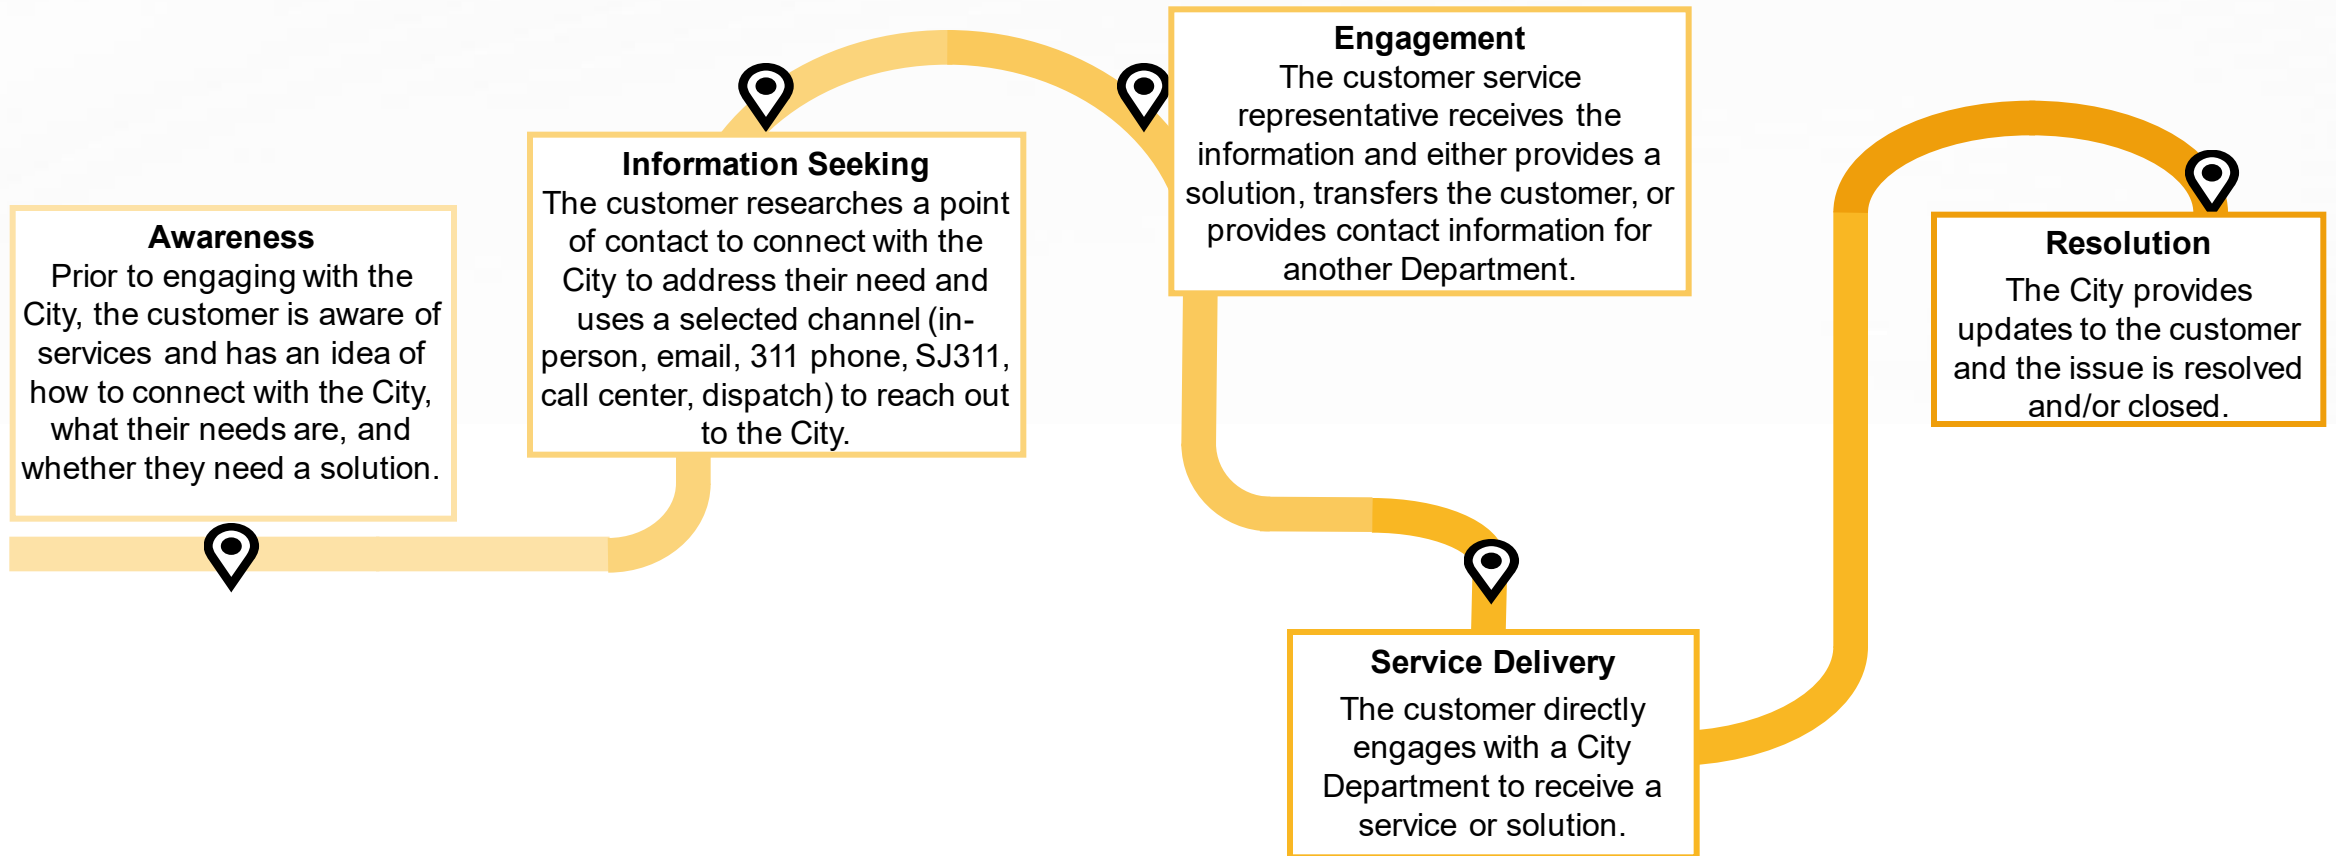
Awareness
Prior to engaging with the City, the customer is aware of services and has an idea of how to connect with the City, what their needs are, and whether they need a solution.

Information Seeking
The customer researches a point of contact to connect with the City to address their need and uses a selected channel (in-person, email, 311 phone, SJ311, call center, dispatch) to reach out to the City.

Engagement
The customer service representative receives the information and either provides a solution, transfers the customer, or provides contact information for another Department.

Service Delivery
The customer directly engages with a City Department to receive a service or solution.

Resolution
The City provides updates to the customer and the issue is resolved and/or closed.